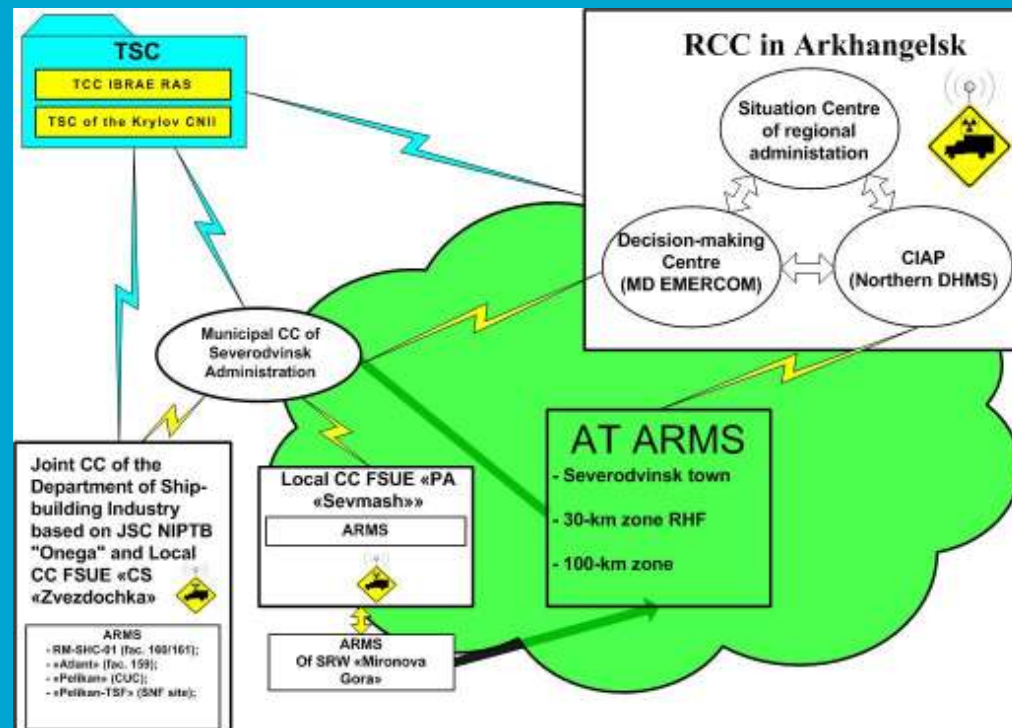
TSC

TCC IBRAE RAS

TSC of the Krylov CNII

RCC in Arkhangelsk

Situation Centre of regional administation

Decision-making Centre (MD EMERCOM)

CIAP (Northern DHMS)

Municipal CC of Severodvinsk Administration

AT ARMS

- Severodvinsk town

- 30-km zone RHF

- 100-km zone

Joint CC of the Department of Shipbuilding Industry based on JSC NIPTB "Onega" and Local CC FSUE «CS «Zvezdochka»

ARMS

- RM-SHC-01 (fac. 160/161);

- «Atlant» (fac. 159);

- «Pelikan» (CUC);

- «Pelikan-TSF» (SNF site);

Local CC FSUE «PA «Sevmash»»

ARMS

ARMS Of SRW «Mironova Gora»